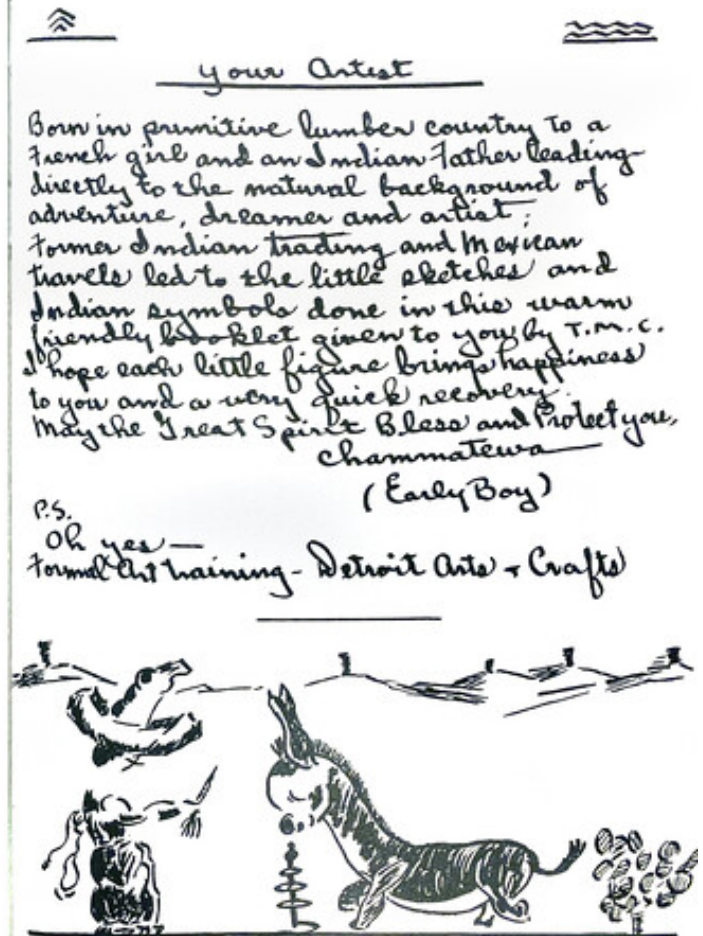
Your Artist

Born in primitive lumber country to a French girl and an Indian Father leading directly to the natural background of adventure, dreamer and artist; Former Indian trading and Mexican travels led to the little sketches and Indian symbols done in this warm friendly booklet given to you by T.M.C. I hope each little figure brings happiness to you and a very quick recovery. May the Great Spirit Bless and Protect you,

Chammatewa
(Early Boy)

P.S.
Oh yes —
Formal Art training - Detroit Arts + Crafts